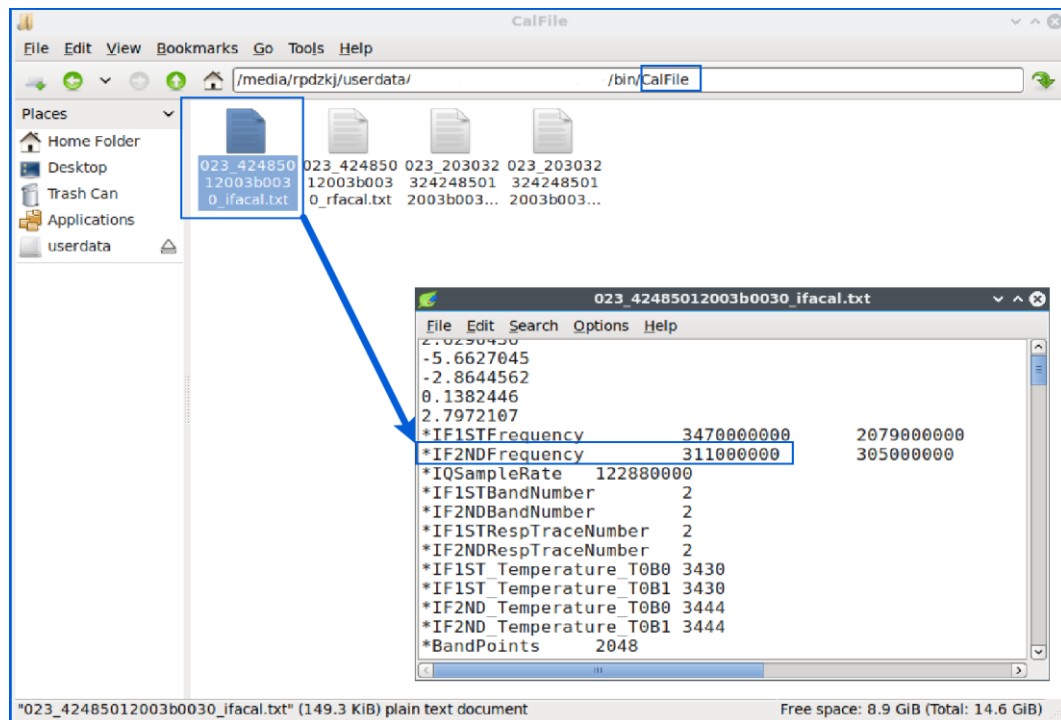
CalFile

File Edit View Bookmarks Go Tools Help

/media/rpdzkj/userdata/ /bin/CalFile

Places
Home Folder
Desktop
Trash Can
Applications
userdata

023_42485012003b0030_ifacal.txt
023_42485012003b0030_rfacal.txt
023_203032324248501 2003b003...
023_203032324248501 2003b003...

023_42485012003b0030_ifacal.txt

File Edit Search Options Help

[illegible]
-5.6627045
-2.8644562
0.1382446
2.7972107
*IF1STFrequency 3470000000 2079000000
*IF2NDFrequency 311000000 305000000
*IQSampleRate 122880000
*IF1STBandNumber 2
*IF2NDBandNumber 2
*IF1STRespTraceNumber 2
*IF2NDRespTraceNumber 2
*IF1ST_Temperature_T0B0 3430
*IF1ST_Temperature_T0B1 3430
*IF2ND_Temperature_T0B0 3444
*IF2ND_Temperature_T0B1 3444
*BandPoints 2048

"023_42485012003b0030_ifacal.txt" (149.3 KiB) plain text document

Free space: 8.9 GiB (Total: 14.6 GiB)